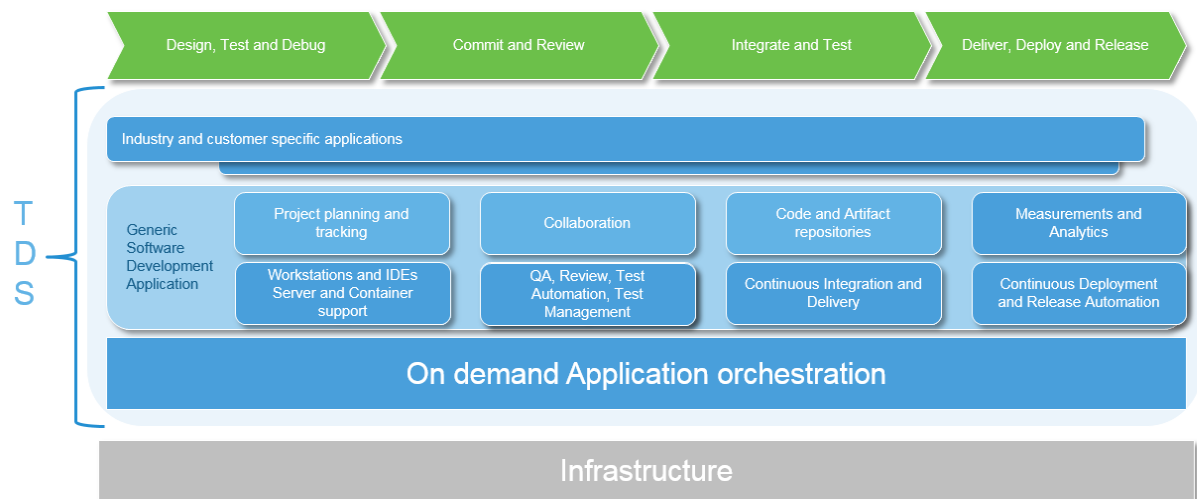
Design, Test and Debug

Commit and Review

Integrate and Test

Deliver, Deploy and Release

T
D
S

Industry and customer specific applications

Generic Software Development Application

Project planning and tracking

Collaboration

Code and Artifact repositories

Measurements and Analytics

Workstations and IDEs Server and Container support

QA, Review, Test Automation, Test Management

Continuous Integration and Delivery

Continuous Deployment and Release Automation

On demand Application orchestration

Infrastructure